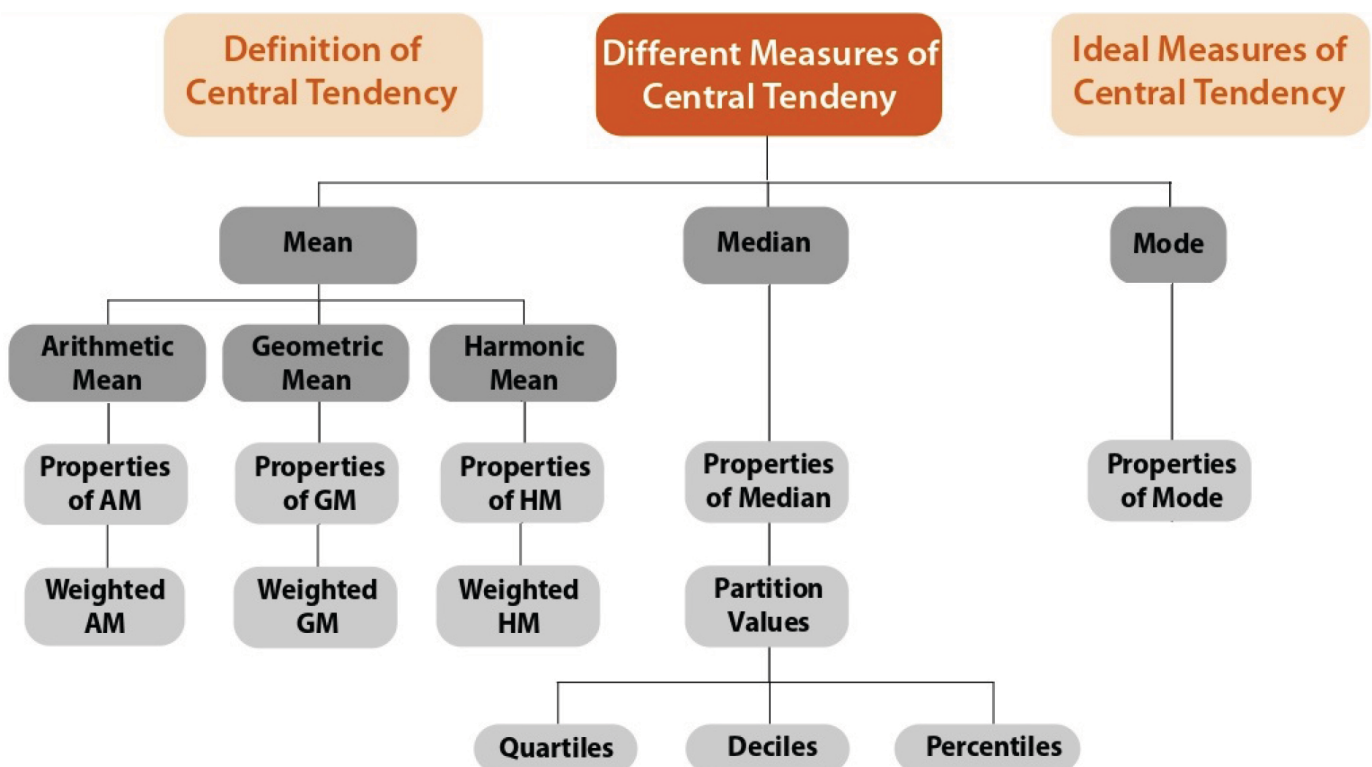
Definition of Central Tendency

Different Measures of Central Tendeny

Ideal Measures of Central Tendency

Mean

Median

Mode

Arithmetic Mean

Geometric Mean

Harmonic Mean

Properties of AM

Properties of GM

Properties of HM

Properties of Median

Properties of Mode

Weighted AM

Weighted GM

Weighted HM

Partition Values

Quartiles

Deciles

Percentiles